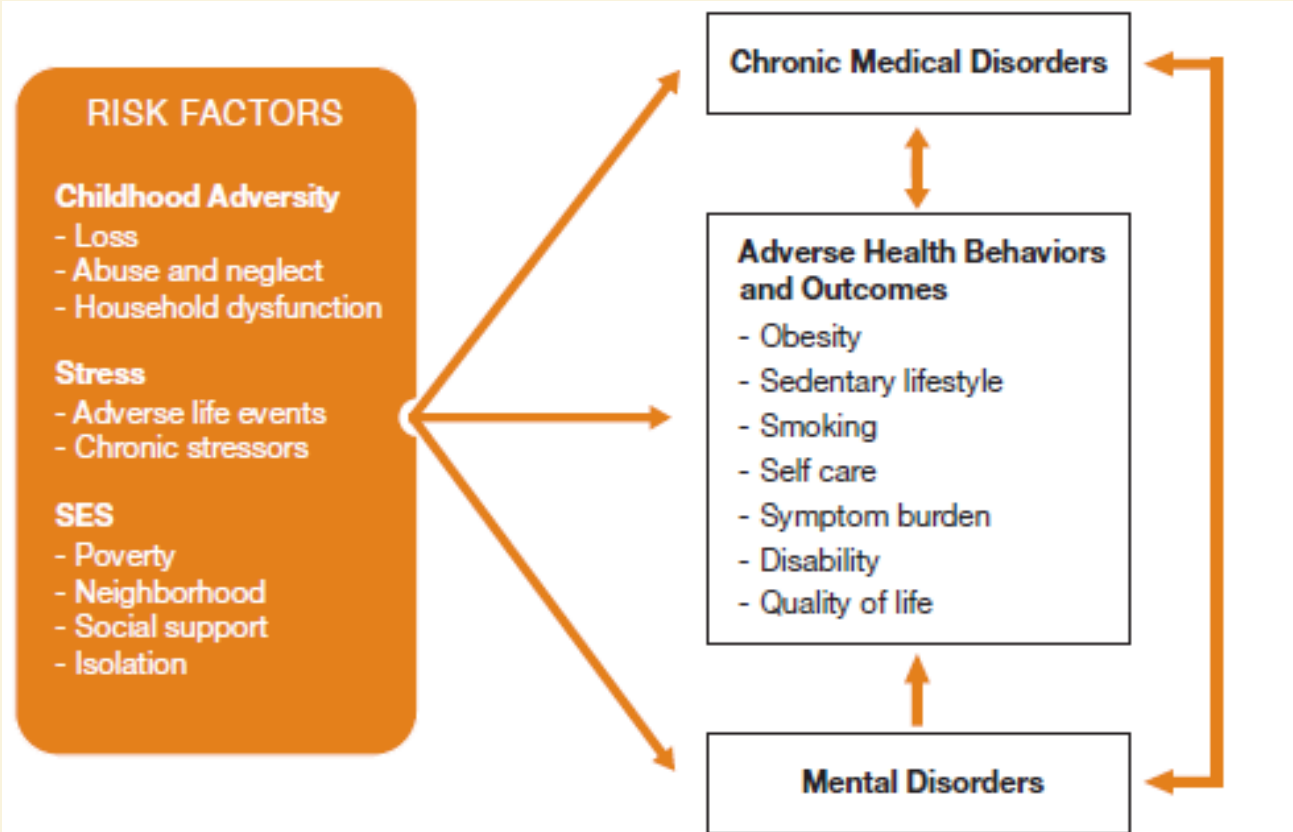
RISK FACTORS

Childhood Adversity
- Loss
- Abuse and neglect
- Household dysfunction

Stress
- Adverse life events
- Chronic stressors

SES
- Poverty
- Neighborhood
- Social support
- Isolation

Chronic Medical Disorders

Adverse Health Behaviors and Outcomes
- Obesity
- Sedentary lifestyle
- Smoking
- Self care
- Symptom burden
- Disability
- Quality of life

Mental Disorders